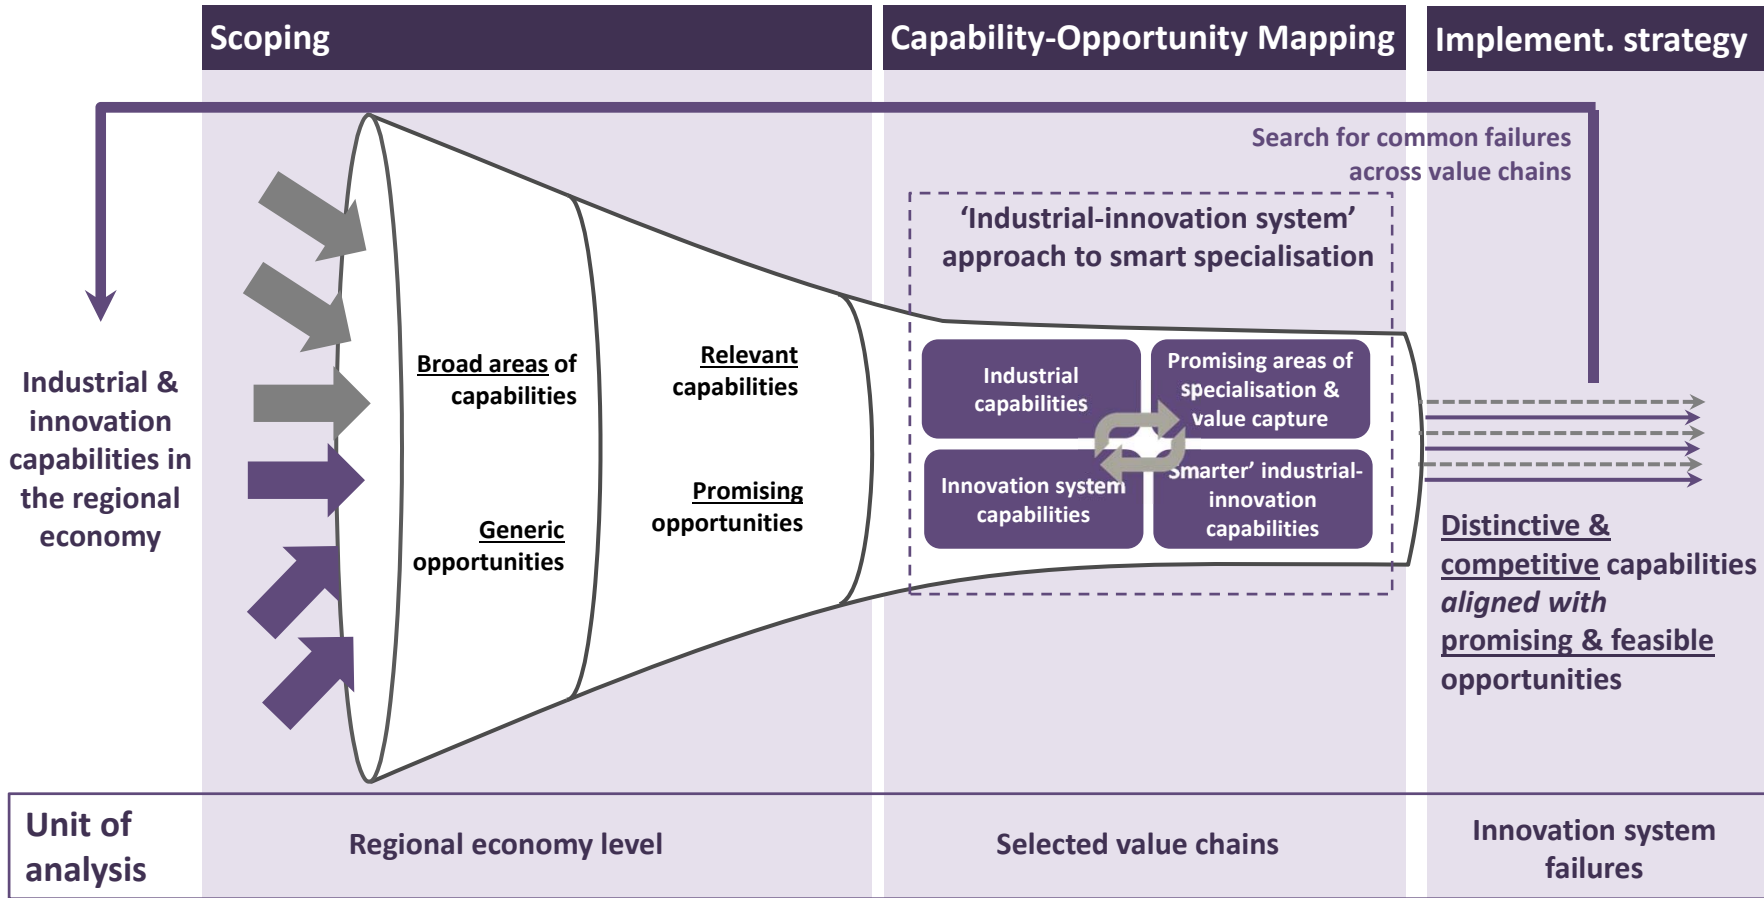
Scoping

Capability-Opportunity Mapping

Implement. strategy

Search for common failures across value chains

'Industrial-innovation system' approach to smart specialisation

Industrial & innovation capabilities in the regional economy

Broad areas of capabilities

Generic opportunities

Relevant capabilities

Promising opportunities

Industrial capabilities

Promising areas of specialisation & value capture

Innovation system capabilities

'Smarter' industrial-innovation capabilities

Distinctive & competitive capabilities aligned with promising & feasible opportunities

Unit of analysis

Regional economy level

Selected value chains

Innovation system failures